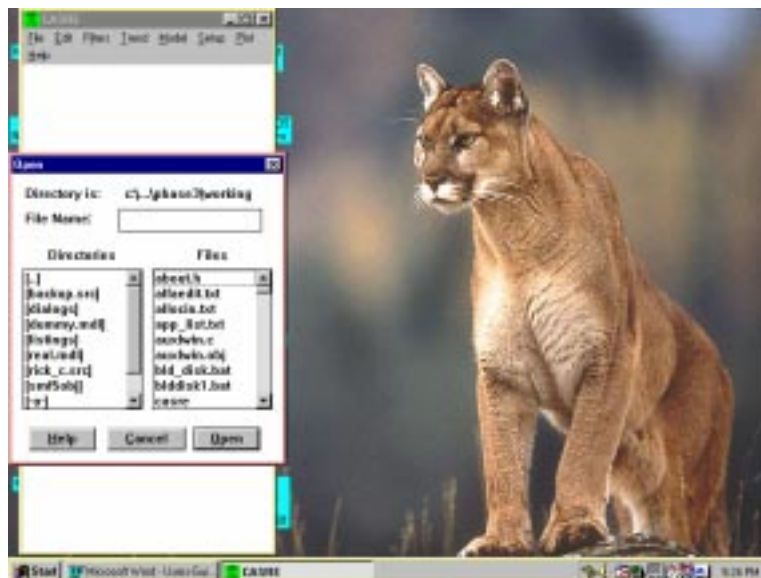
CASINI

File Edit Filter Tools Model Setup Plot Help

Open

Directory is: c:\...\phase3\working

File Name:

Directories

[..]
[backup.src]
[dialogs]
[dummy.mdl]
[listings]
[real.mdl]
[rick_c.src]
[sunf5obj]
[~r]

Files

about.h
allcedit.txt
allusia.txt
app_list.txt
asxdwin.c
asxdwin.obj
bld_disk.bat
blddisk1.bat
casse

Help Cancel Open

Start Microsoft Word - Users Gui... CASINI 5:26 PM